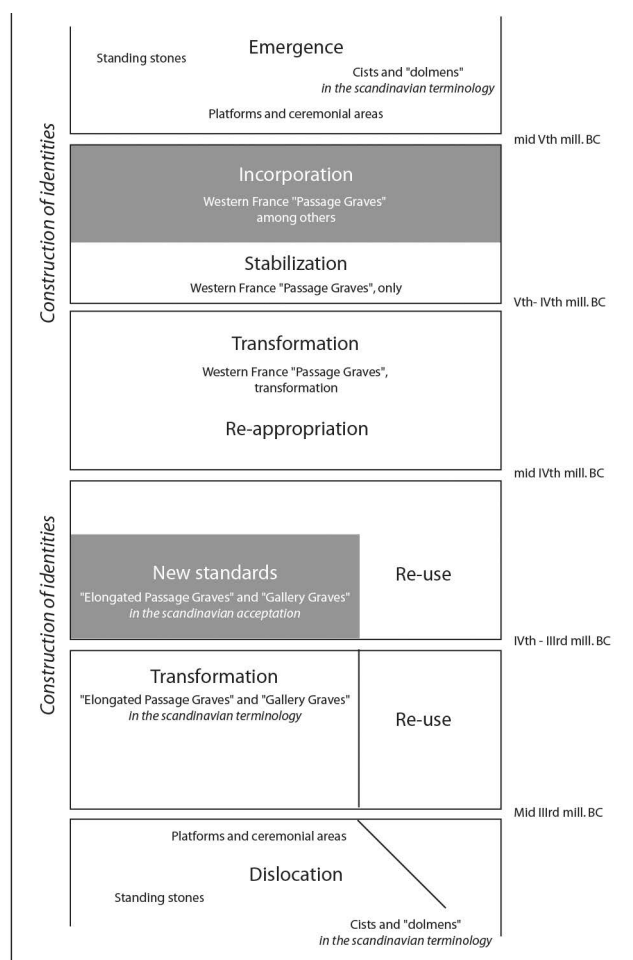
Construction of identities

Emergence

Standing stones

Cists and "dolmens"
in the scandinavian terminology

Platforms and ceremonial areas

mid Vth mill. BC

Incorporation

Western France "Passage Graves" among others

Stabilization

Western France "Passage Graves", only

Vth- IVth mill. BC

Transformation

Western France "Passage Graves", transformation

Re-appropriation

mid IVth mill. BC

Construction of identities

New standards

"Elongated Passage Graves" and "Gallery Graves"
in the scandinavian acceptation

Re-use

IVth - IIIrd mill. BC

Transformation

"Elongated Passage Graves" and "Gallery Graves"
in the scandinavian terminology

Re-use

Mid IIIrd mill. BC

Platforms and ceremonial areas

Dislocation

Standing stones

Cists and "dolmens"
in the scandinavian terminology